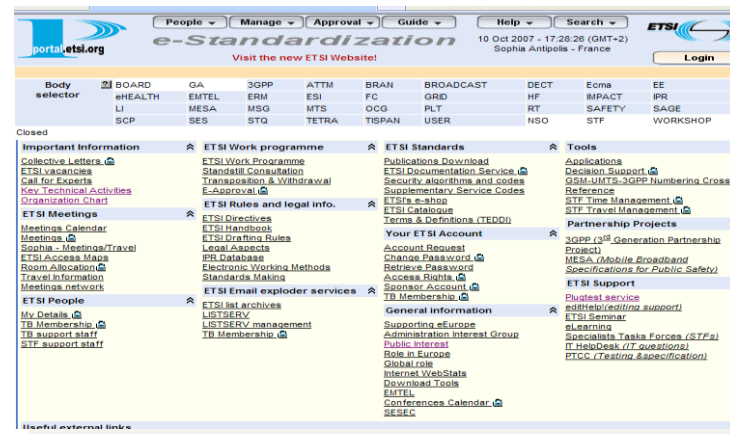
portal.etsi.org

People ▾ Manage ▾ Approval ▾ Guide ▾ Help ▾ Search ▾

e-Standardization

Visit the new ETSI Website!

10 Oct 2007 - 17:28:26 (GMT+2)
Sophia Antipolis - France

ETSI

Login

Body selector

| BOARD | GA | 3GPP | ATTM | BRAN | BROADCAST | DECT | Ecma | EE |
|---|---|---|---|---|---|---|---|---|
| eHEALTH | EMTEL | ERM | ESI | FC | GRID | HF | IMPACT | IPR |
| LI | MESA | MSG | MTS | OCG | PLT | RT | SAFETY | SAGE |
| SCP | SES | STQ | TETRA | TISPAN | USER | NSO | STF | WORKSHOP |

Closed

Important Information
Collective Letters
ETSI vacancies
Call for Experts
Key Technical Activities
Organization Chart

ETSI Meetings
Meetings Calendar
Meetings
Sophia - Meetings/Travel
ETSI Access Maps
Room Allocation
Travel Information
Meetings network

ETSI People
My Details
TB Membership
TB support staff
STF support staff

ETSI Work programme
ETSI Work Programme
Standstill Consultation
Transposition & Withdrawal
E-Approval

ETSI Rules and legal info.
ETSI Directives
ETSI Handbook
ETSI Drafting Rules
Legal Aspects
IPR Database
Electronic Working Methods
Standards Making

ETSI Email exploder services
ETSI list archives
LISTSERV
LISTSERV management
TB Membership

ETSI Standards
Publications Download
ETSI Documentation Service
Security algorithms and codes
Supplementary Service Codes
ETSI's e-shop
ETSI Catalogue
Terms & Definitions (TEDDI)

Your ETSI Account
Account Request
Change Password
Retrieve Password
Access Rights
Sponsor Account
TB Membership

General information
Supporting eEurope
Administration Interest Group
Public Interest
Role in Europe
Global role
Internet WebStats
Download Tools
EMTEL
Conferences Calendar
SESEC

Tools
Applications
Decision Support
GSM-UMTS-3GPP Numbering Cross Reference
STF Time Management
STF Travel Management

Partnership Projects
3GPP (3rd Generation Partnership Project)
MESA (Mobile Broadband Specifications for Public Safety)

ETSI Support
Plugtest service
editHelp!(editing support)
ETSI Seminar
eLearning
Specialists Tasks Forces (STFs)
IT HelpDesk (IT questions)
PTCC (Testing &specification)

Useful external links